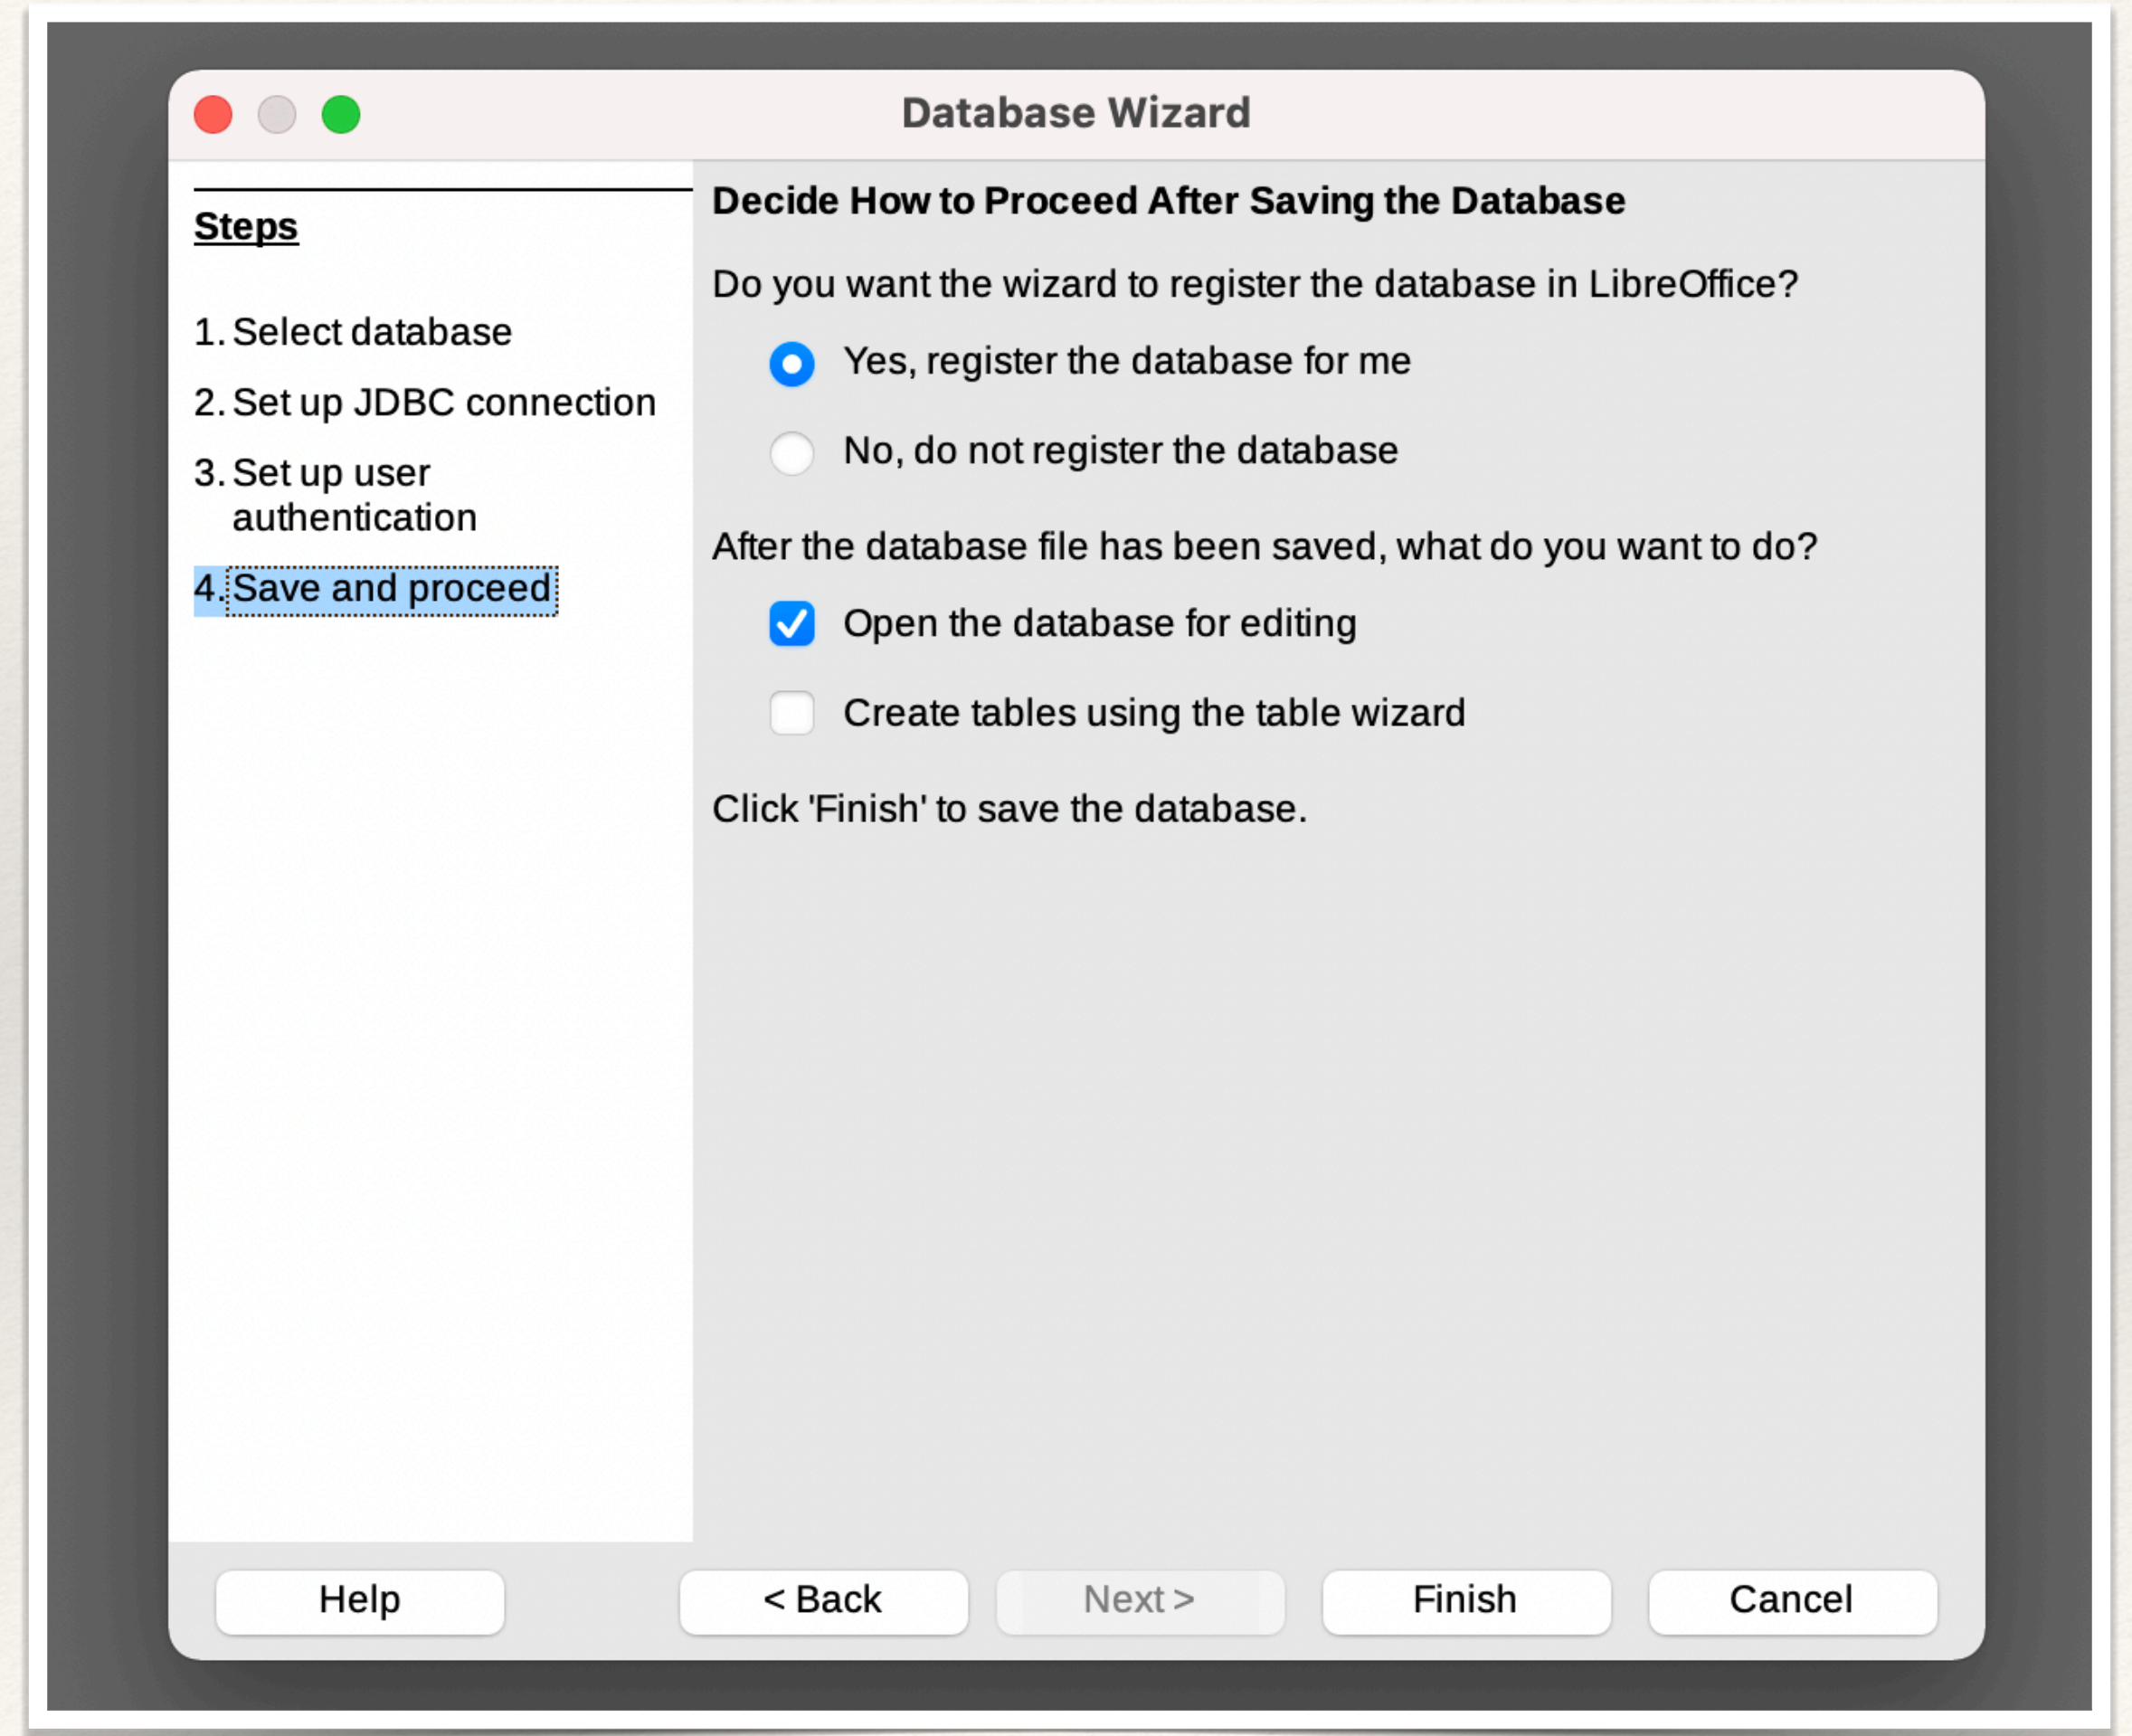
Database Wizard

Steps

1. Select database

2. Set up JDBC connection

3. Set up user authentication

4. Save and proceed

Decide How to Proceed After Saving the Database

Do you want the wizard to register the database in LibreOffice?

Yes, register the database for me

No, do not register the database

After the database file has been saved, what do you want to do?

Open the database for editing

Create tables using the table wizard

Click 'Finish' to save the database.

Help

< Back

Next >

Finish

Cancel